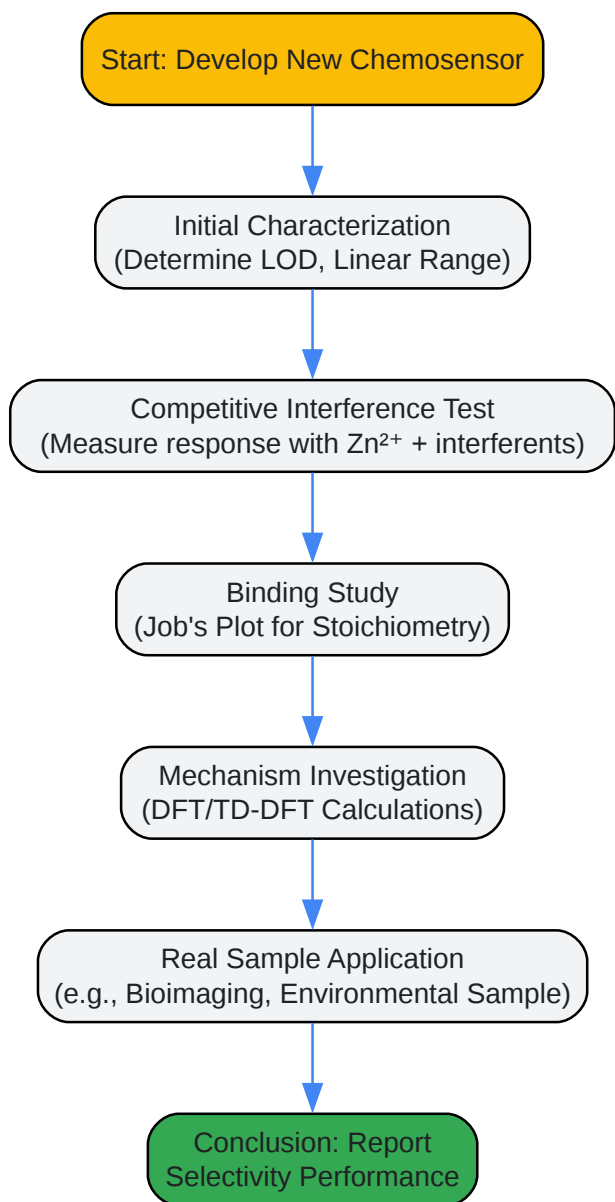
Start: Develop New Chemosensor

Initial Characterization
(Determine LOD, Linear Range)

Competitive Interference Test
(Measure response with $Zn^{2+}$ + interferents)

Binding Study
(Job's Plot for Stoichiometry)

Mechanism Investigation
(DFT/TD-DFT Calculations)

Real Sample Application
(e.g., Bioimaging, Environmental Sample)

Conclusion: Report
Selectivity Performance